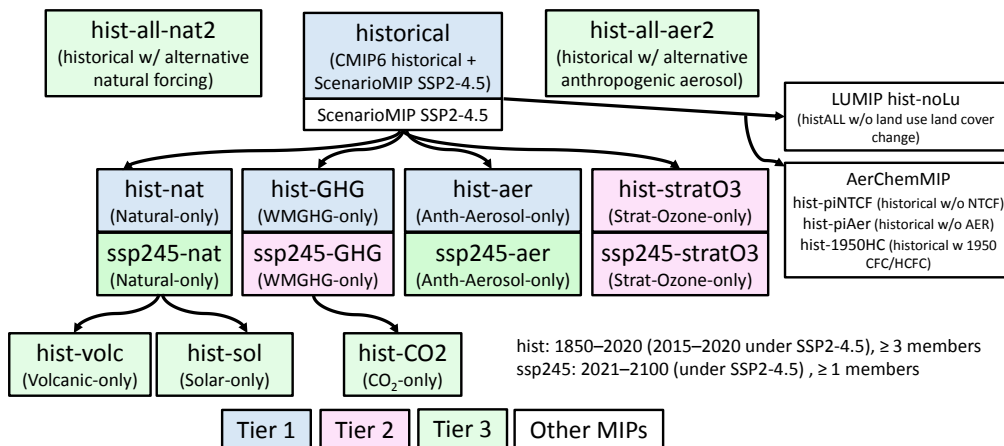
hist-all-nat2
(historical w/ alternative natural forcing)

historical
(CMIP6 historical + ScenarioMIP SSP2-4.5)
ScenarioMIP SSP2-4.5

hist-all-aer2
(historical w/ alternative anthropogenic aerosol)

LUMIP hist-noLu
(histALL w/o land use land cover change)

AerChemMIP
hist-piNTCF (historical w/o NTCF)
hist-piAer (historical w/o AER)
hist-1950HC (historical w 1950 CFC/HCFC)

hist-nat
(Natural-only)
ssp245-nat
(Natural-only)

hist-GHG
(WMGHG-only)
ssp245-GHG
(WMGHG-only)

hist-aer
(Anth-Aerosol-only)
ssp245-aer
(Anth-Aerosol-only)

hist-stratO3
(Strat-Ozone-only)
ssp245-stratO3
(Strat-Ozone-only)

hist-volc
(Volcanic-only)

hist-sol
(Solar-only)

hist-CO2
($CO_2$-only)

hist: 1850–2020 (2015–2020 under SSP2-4.5), ≥ 3 members
ssp245: 2021–2100 (under SSP2-4.5) , ≥ 1 members

Tier 1 | Tier 2 | Tier 3 | Other MIPs